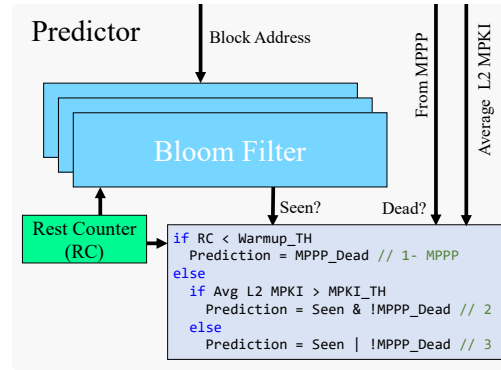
Predictor

Block Address

From MPPP

Average L2 MPKI

Bloom Filter

Rest Counter (RC)

Seen?

Dead?

if RC < Warmup_TH
  Prediction = MPPP_Dead // 1- MPPP
else
  if Avg L2 MPKI > MPKI_TH
    Prediction = Seen & !MPPP_Dead // 2
  else
    Prediction = Seen | !MPPP_Dead // 3